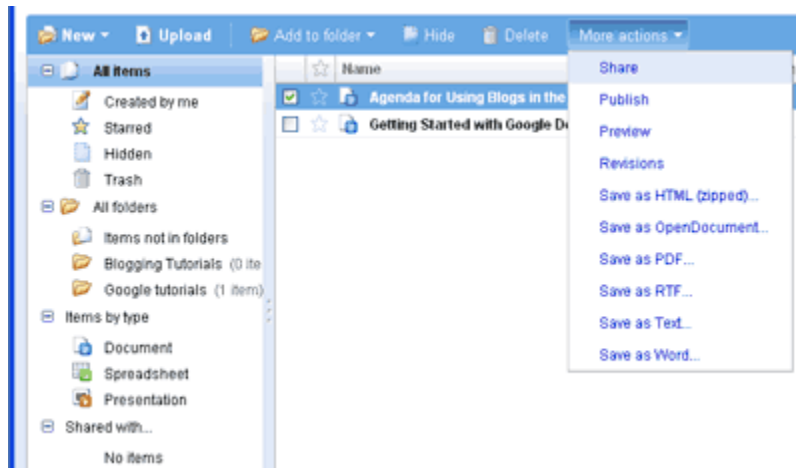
New ▾ Upload Add to folder ▾ Hide Delete More actions ▾

All items
Created by me
Starred
Hidden
Trash
All folders
Items not in folders
Blogging Tutorials (0 ite
Google tutorials (1 item)
Items by type
Document
Spreadsheet
Presentation
Shared with...
No items

Name
Agenda for Using Blogs in the
Getting Started with Google Do

Share
Publish
Preview
Revisions
Save as HTML (zipped)...
Save as OpenDocument...
Save as PDF...
Save as RTF...
Save as Text...
Save as Word...